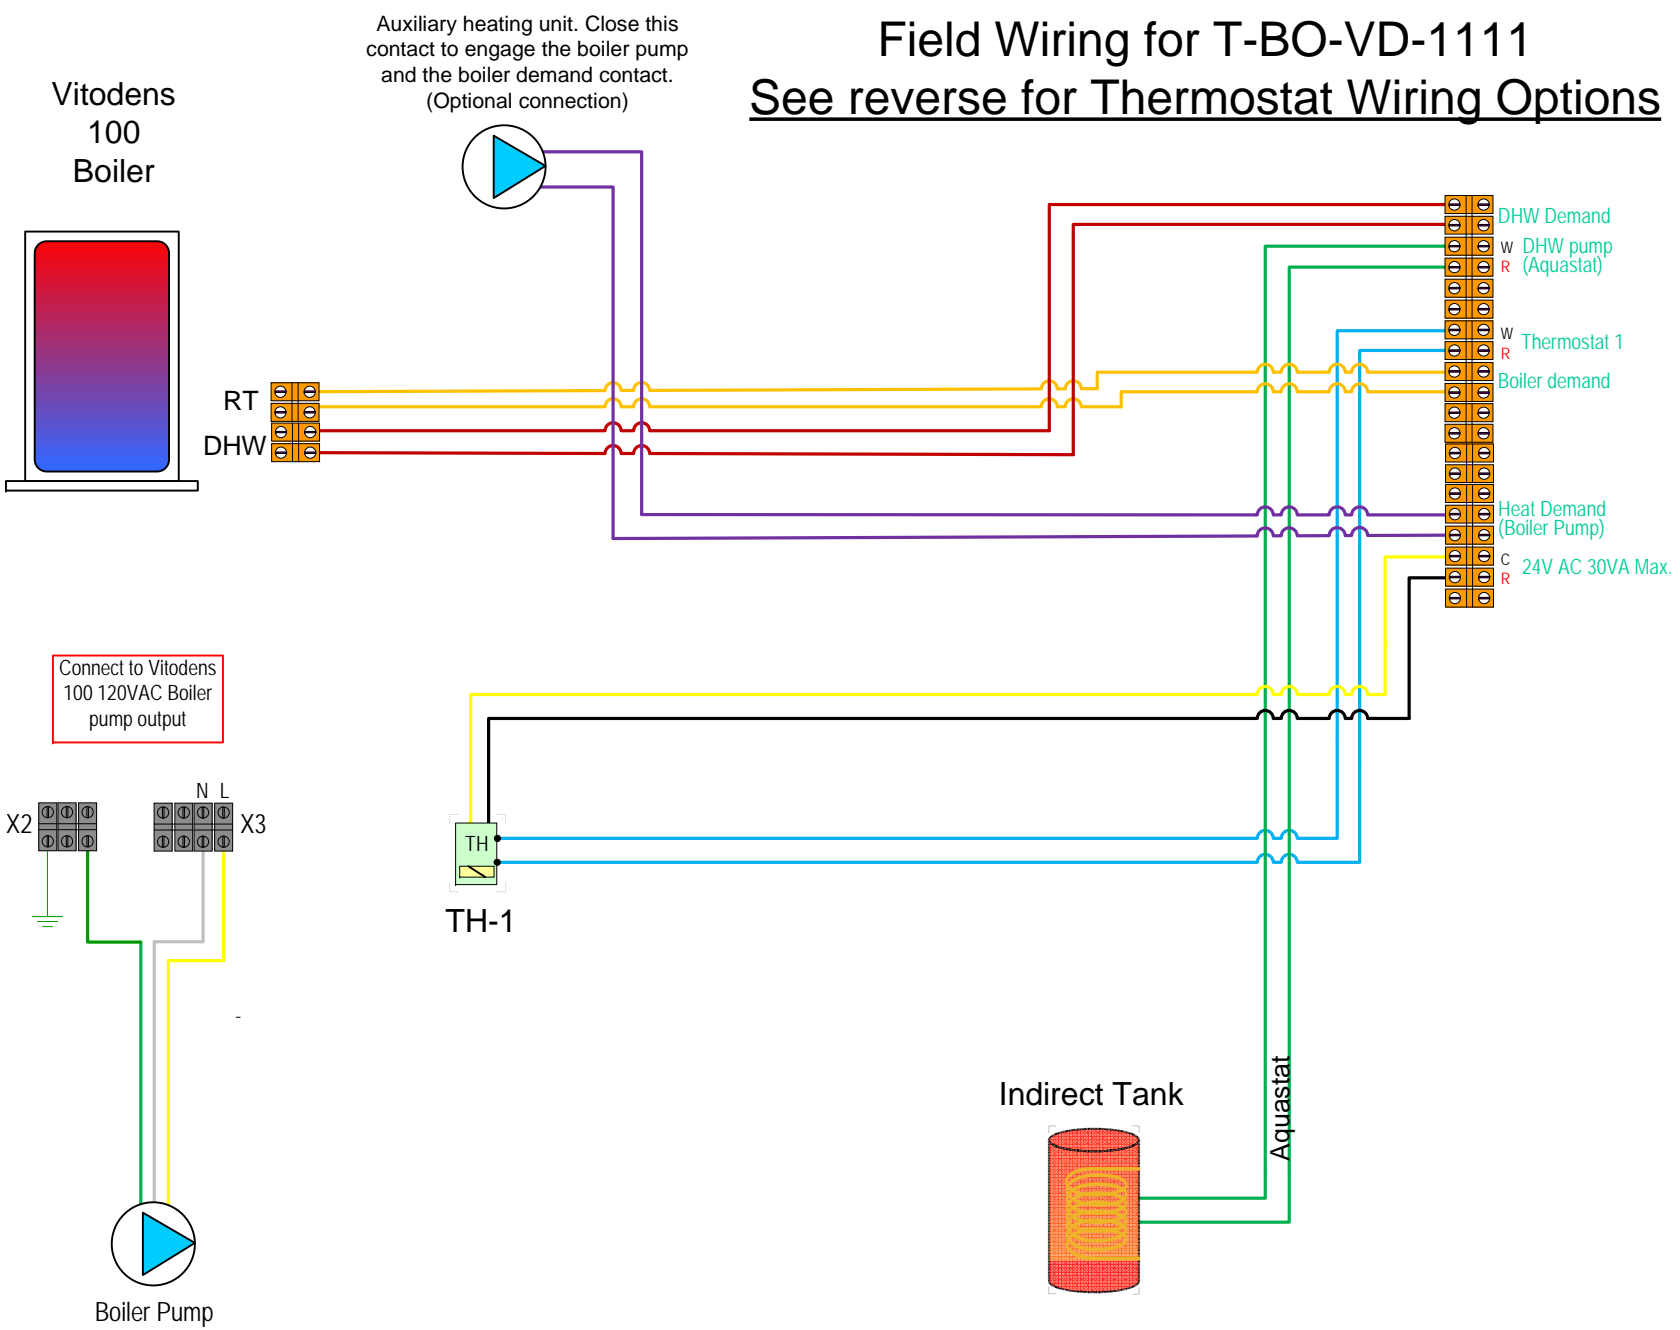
Vitodens 100 Boiler

Auxiliary heating unit. Close this contact to engage the boiler pump and the boiler demand contact. (Optional connection)

Field Wiring for T-BO-VD-1111

See reverse for Thermostat Wiring Options

DHW Demand

W DHW pump

R (Aquastat)

W Thermostat 1

R

Boiler demand

RT

DHW

Heat Demand (Boiler Pump)

C 24V AC 30VA Max.

R

Connect to Vitodens 100 120VAC Boiler pump output

N L

X2

X3

TH

TH-1

Indirect Tank

Aquastat

Boiler Pump